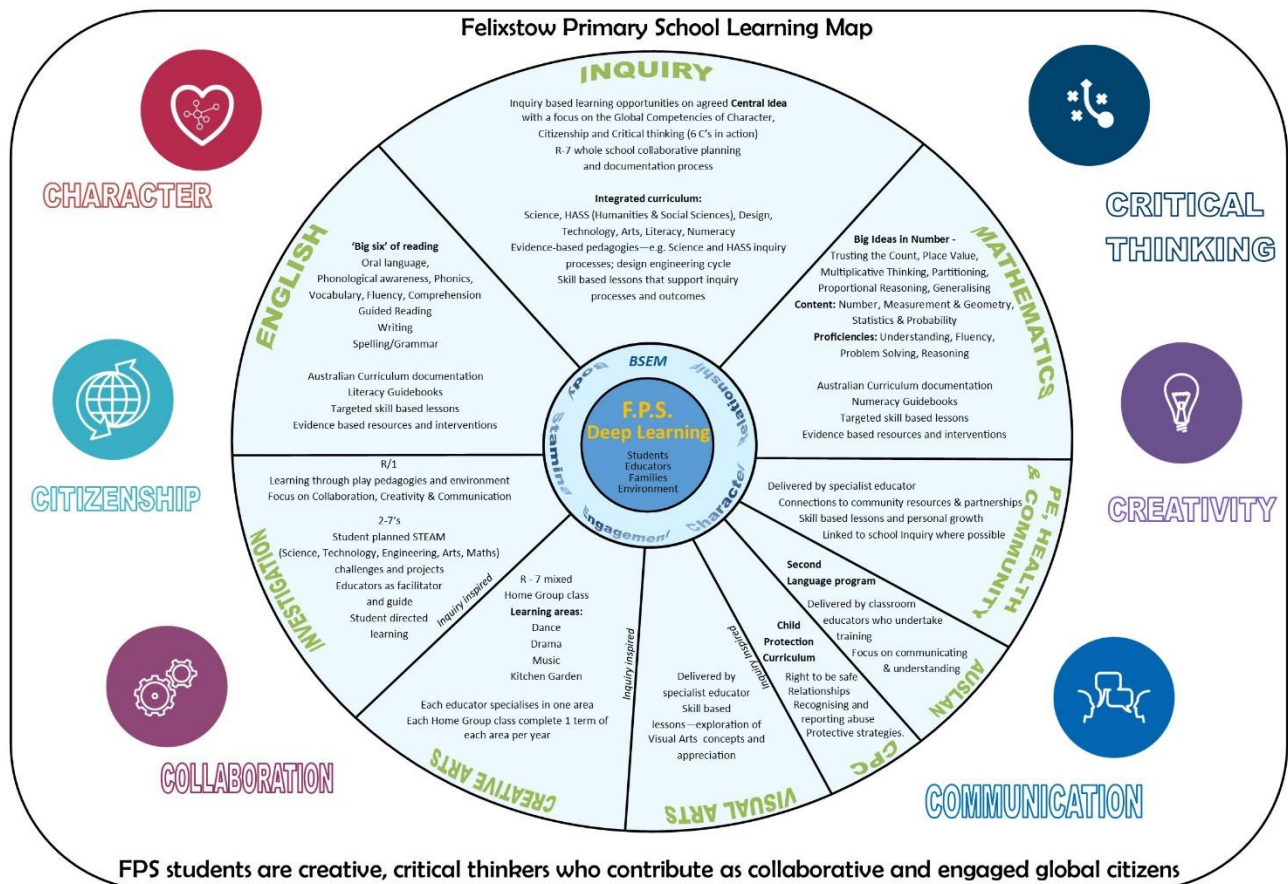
Felixstow Primary School Learning Map

CHARACTER

CRITICAL THINKING

CITIZENSHIP

CREATIVITY

COLLABORATION

COMMUNICATION

INQUIRY

Inquiry based learning opportunities on agreed **Central Idea** with a focus on the Global Competencies of Character, Citizenship and Critical thinking (6 C's in action)
R-7 whole school collaborative planning and documentation process

**Integrated curriculum:**
Science, HASS (Humanities & Social Sciences), Design, Technology, Arts, Literacy, Numeracy
Evidence-based pedagogies—e.g. Science and HASS inquiry processes; design engineering cycle
Skill based lessons that support inquiry processes and outcomes

ENGLISH

**'Big six' of reading**
Oral language,
Phonological awareness, Phonics,
Vocabulary, Fluency, Comprehension
Guided Reading
Writing
Spelling/Grammar

Australian Curriculum documentation
Literacy Guidebooks
Targeted skill based lessons
Evidence based resources and interventions

MATHEMATICS

**Big Ideas in Number -**
Trusting the Count, Place Value, Multiplicative Thinking, Partitioning, Proportional Reasoning, Generalising
**Content:** Number, Measurement & Geometry, Statistics & Probability
**Proficiencies:** Understanding, Fluency, Problem Solving, Reasoning

Australian Curriculum documentation
Numeracy Guidebooks
Targeted skill based lessons
Evidence based resources and interventions

BSEM
Body
Relationship
Stamina
Engagement
Character

F.P.S.
Deep Learning
Students
Educators
Families
Environment

INVESTIGATION

R/1
Learning through play pedagogies and environment
Focus on Collaboration, Creativity & Communication

2-7's
Student planned STEAM (Science, Technology, Engineering, Arts, Maths) challenges and projects
Educators as facilitator and guide
Student directed learning

Inquiry inspired

PE, HEALTH & COMMUNITY

Delivered by specialist educator
Connections to community resources & partnerships
Skill based lessons and personal growth
Linked to school Inquiry where possible

CREATIVE ARTS

R - 7 mixed
Home Group class
**Learning areas:**
Dance
Drama
Music
Kitchen Garden

Each educator specialises in one area
Each Home Group class complete 1 term of each area per year

Inquiry inspired

VISUAL ARTS

Delivered by specialist educator
Skill based lessons—exploration of Visual Arts concepts and appreciation

Inquiry inspired

CPC

**Child Protection Curriculum**
Right to be safe
Relationships
Recognising and reporting abuse
Protective strategies.

AUSLAN

**Second Language program**
Delivered by classroom educators who undertake training
Focus on communicating & understanding

FPS students are creative, critical thinkers who contribute as collaborative and engaged global citizens